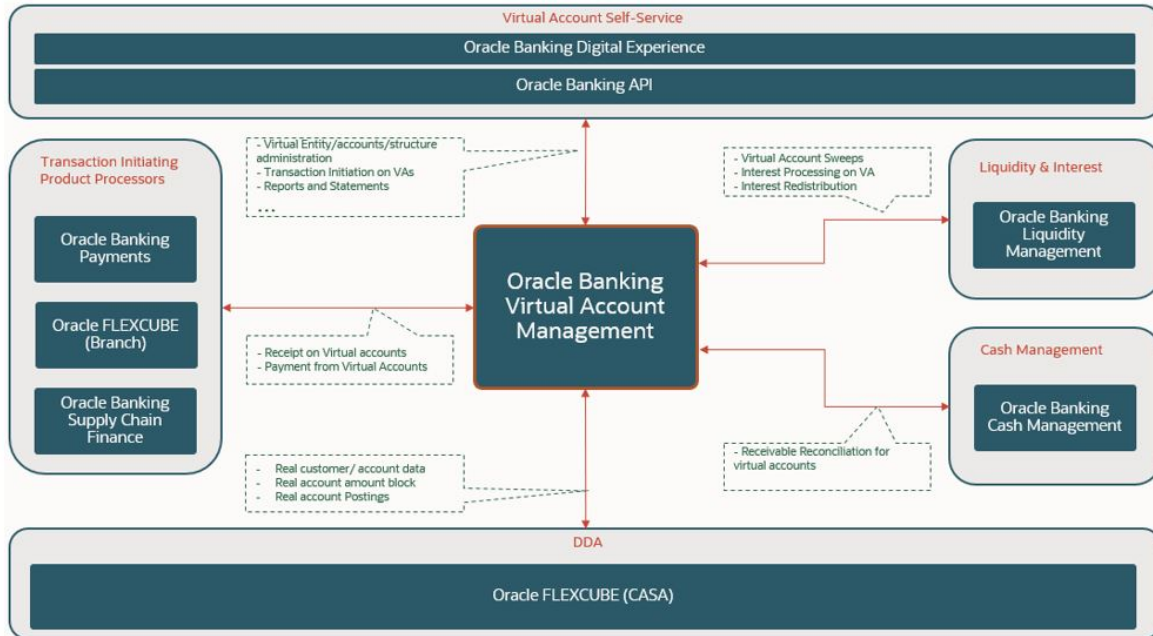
Virtual Account Self-Service

Oracle Banking Digital Experience

Oracle Banking API

- Virtual Entity/accounts/structure administration
- Transaction Initiation on VAs
- Reports and Statements
...

- Virtual Account Sweeps
- Interest Processing on VA
- Interest Redistribution

Transaction Initiating Product Processors

Oracle Banking Payments

Oracle FLEXCUBE (Branch)

Oracle Banking Supply Chain Finance

Oracle Banking Virtual Account Management

- Receipt on Virtual accounts
- Payment from Virtual Accounts

Liquidity & Interest

Oracle Banking Liquidity Management

Cash Management

Oracle Banking Cash Management

- Receivable Reconciliation for virtual accounts

- Real customer/ account data
- Real account amount block
- Real account Postings

DDA

Oracle FLEXCUBE (CASA)